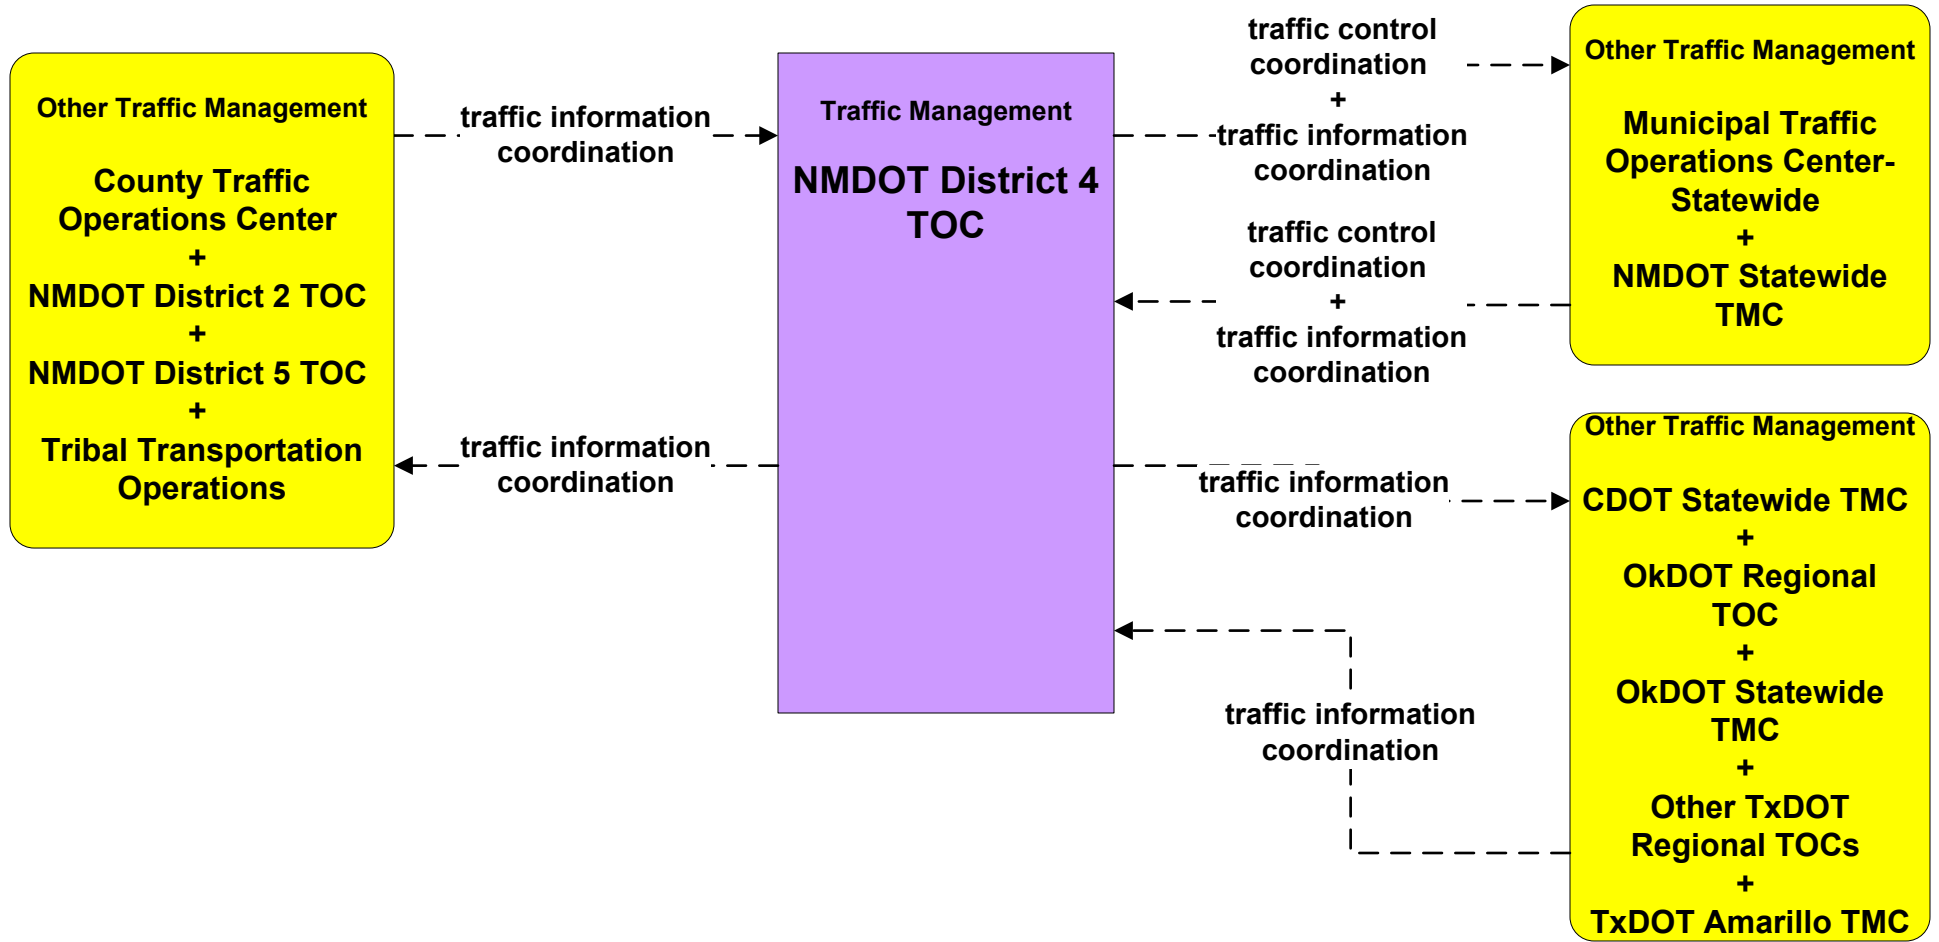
Other Traffic Management

County Traffic Operations Center
+
NMDOT District 2 TOC
+
NMDOT District 5 TOC
+
Tribal Transportation Operations

traffic information coordination

traffic information coordination

Traffic Management

NMDOT District 4 TOC

traffic control coordination
+
traffic information coordination

traffic control coordination
+
traffic information coordination

traffic information coordination

traffic information coordination

Other Traffic Management

Municipal Traffic Operations Center-Statewide
+
NMDOT Statewide TMC

Other Traffic Management

CDOT Statewide TMC
+
OkDOT Regional TOC
+
OkDOT Statewide TMC
+
Other TxDOT Regional TOCs
+
TxDOT Amarillo TMC